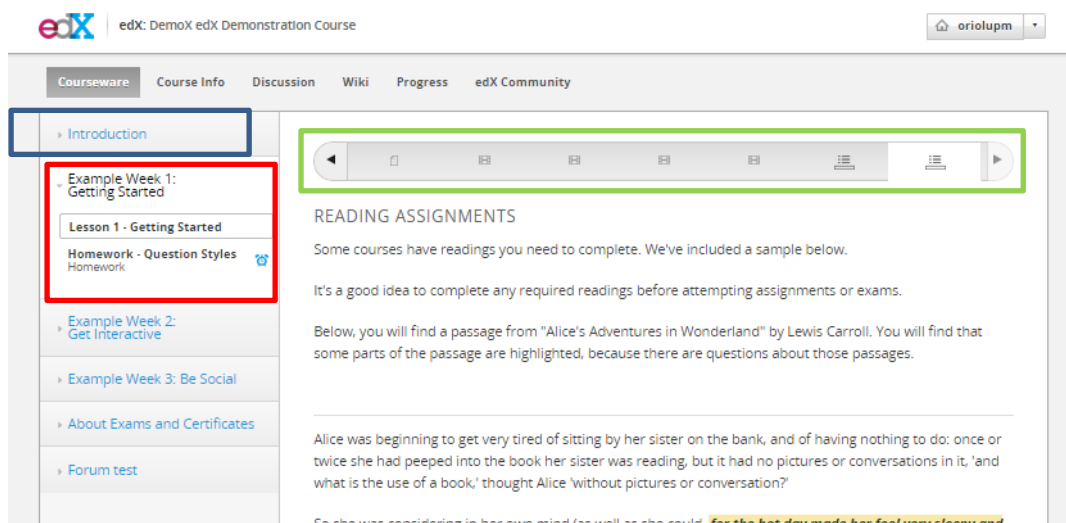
edX | edX: DemoX edX Demonstration Course

oriolupm

Courseware | Course Info | Discussion | Wiki | Progress | edX Community

Introduction

Example Week 1: Getting Started

Lesson 1 - Getting Started

Homework - Question Styles
Homework

Example Week 2: Get Interactive

Example Week 3: Be Social

About Exams and Certificates

Forum test

READING ASSIGNMENTS

Some courses have readings you need to complete. We've included a sample below.

It's a good idea to complete any required readings before attempting assignments or exams.

Below, you will find a passage from "Alice's Adventures in Wonderland" by Lewis Carroll. You will find that some parts of the passage are highlighted, because there are questions about those passages.

Alice was beginning to get very tired of sitting by her sister on the bank, and of having nothing to do: once or twice she had peeped into the book her sister was reading, but it had no pictures or conversations in it, 'and what is the use of a book,' thought Alice 'without pictures or conversation?'

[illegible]